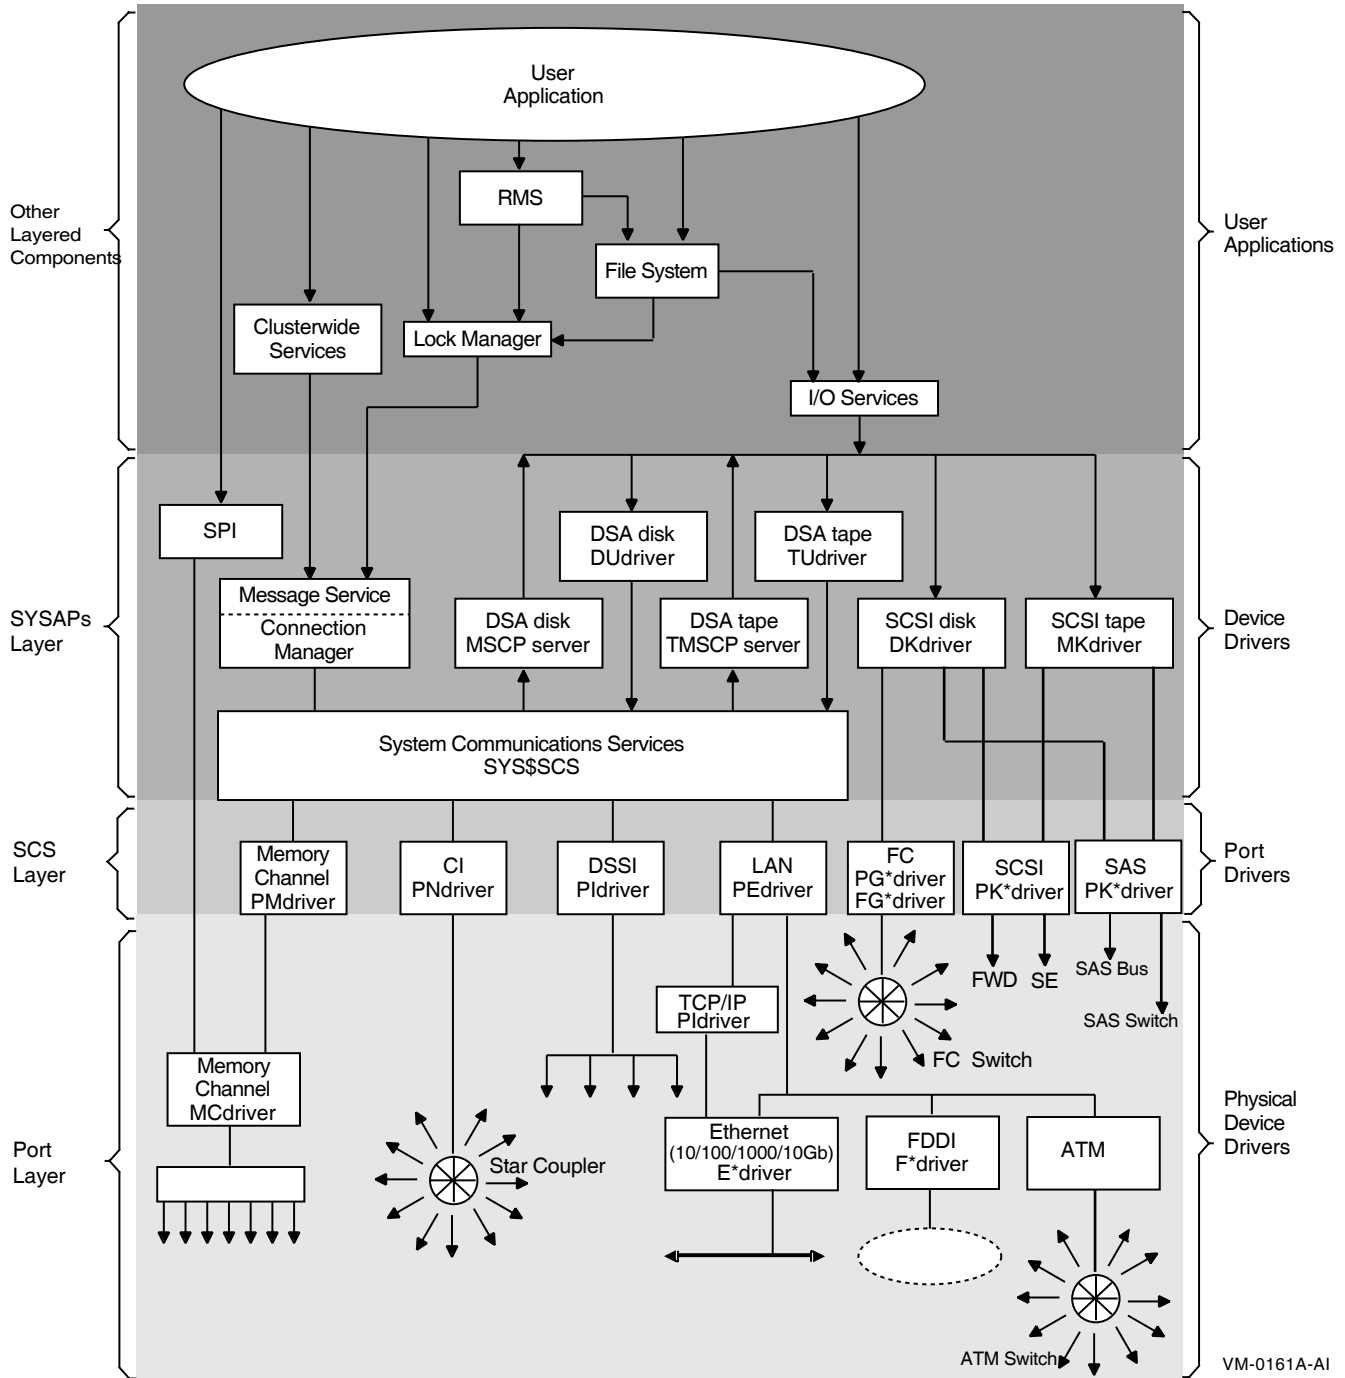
User Application

Other Layered Components

User Applications

RMS

File System

Clusterwide Services

Lock Manager

I/O Services

SPI

DSA disk DUdriver

DSA tape TUdriver

SYSAPs Layer

Message Service

Connection Manager

DSA disk MSCP server

DSA tape TMSCP server

SCSI disk DKdriver

SCSI tape MKdriver

Device Drivers

System Communications Services SYS$SCS

SCS Layer

Memory Channel PMdriver

CI PNdriver

DSSI PIdriver

LAN PEdriver

FC PG*driver FG*driver

SCSI PK*driver

SAS PK*driver

Port Drivers

FWD

SE

SAS Bus

SAS Switch

TCP/IP PIdriver

FC Switch

Memory Channel MCdriver

Physical Device Drivers

Port Layer

Star Coupler

Ethernet (10/100/1000/10Gb) E*driver

FDDI F*driver

ATM

ATM Switch

VM-0161A-AI